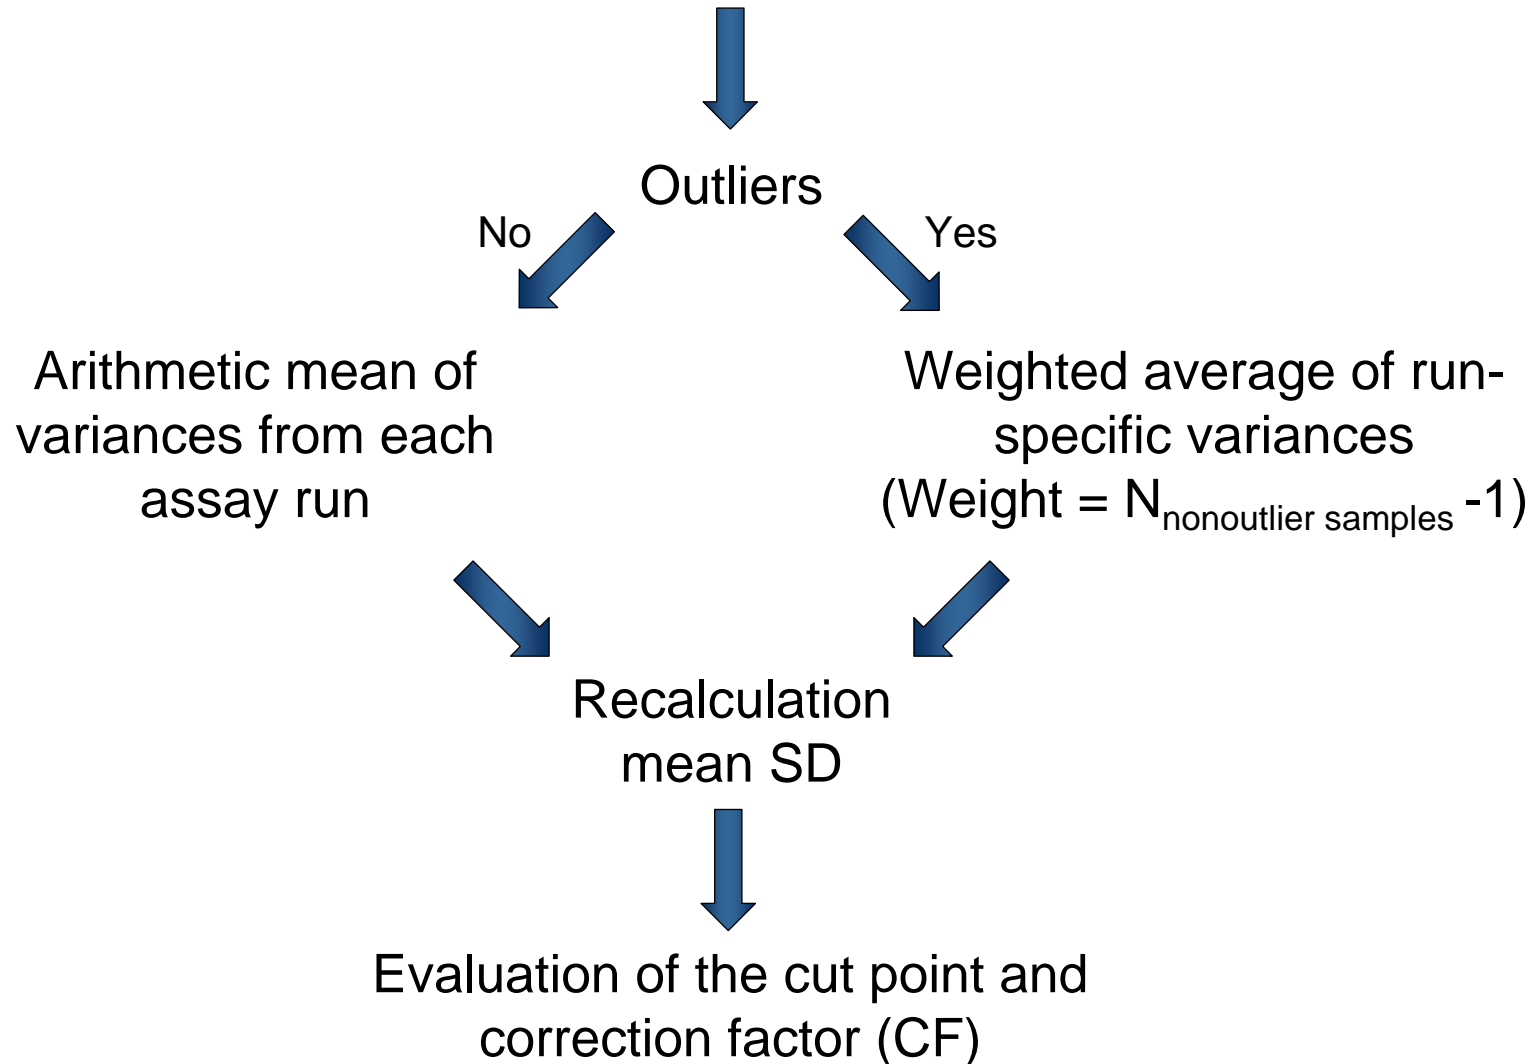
Outliers

No

Yes

Arithmetic mean of variances from each assay run

Weighted average of run-specific variances (Weight = $N_{\text{nonoutlier samples}}$ -1)

Recalculation mean SD

Evaluation of the cut point and correction factor (CF)